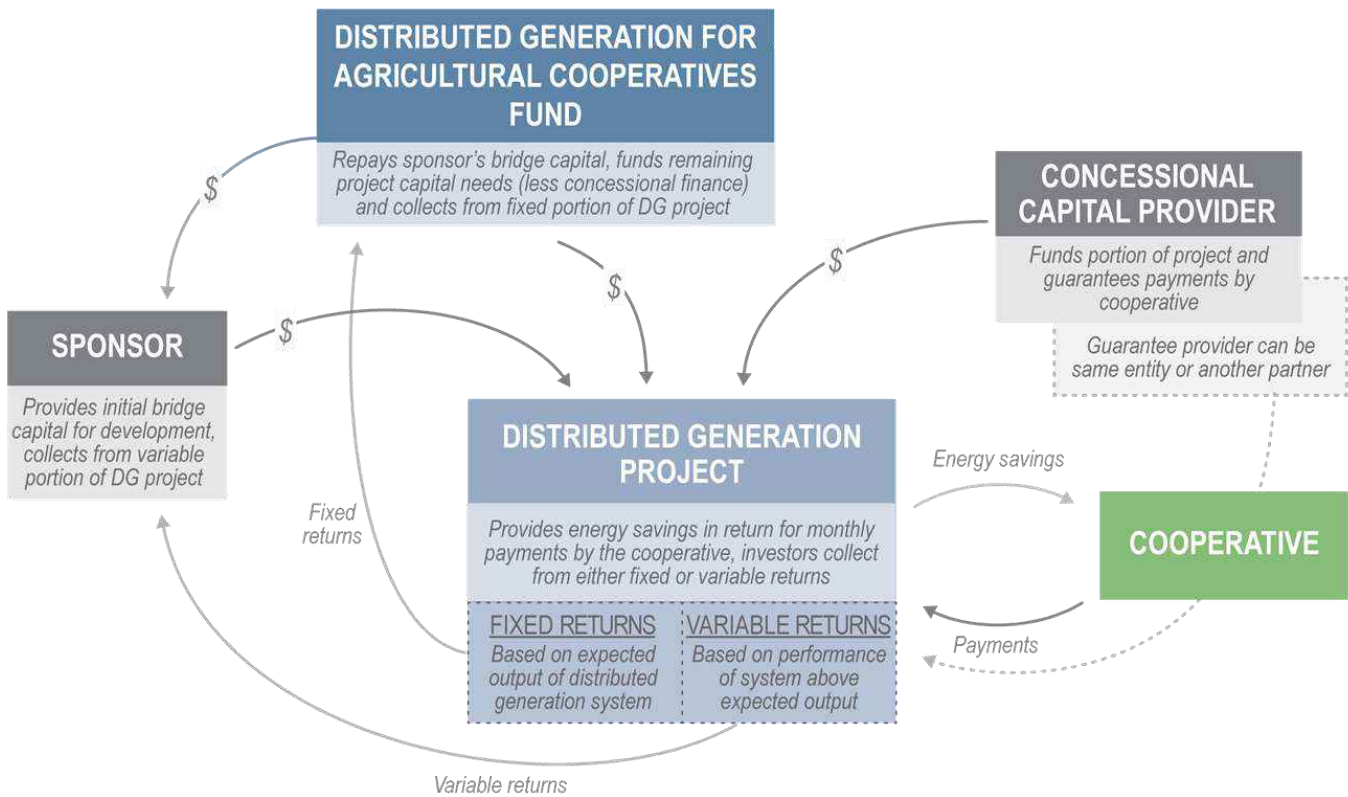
DISTRIBUTED GENERATION FOR AGRICULTURAL COOPERATIVES FUND

Repays sponsor's bridge capital, funds remaining project capital needs (less concessional finance) and collects from fixed portion of DG project

$

CONCESSIONAL CAPITAL PROVIDER

Funds portion of project and guarantees payments by cooperative

$

$

Guarantee provider can be same entity or another partner

SPONSOR

$

Provides initial bridge capital for development, collects from variable portion of DG project

DISTRIBUTED GENERATION PROJECT

Energy savings

Fixed returns

Provides energy savings in return for monthly payments by the cooperative, investors collect from either fixed or variable returns

COOPERATIVE

FIXED RETURNS
Based on expected output of distributed generation system

VARIABLE RETURNS
Based on performance of system above expected output

Payments

Variable returns